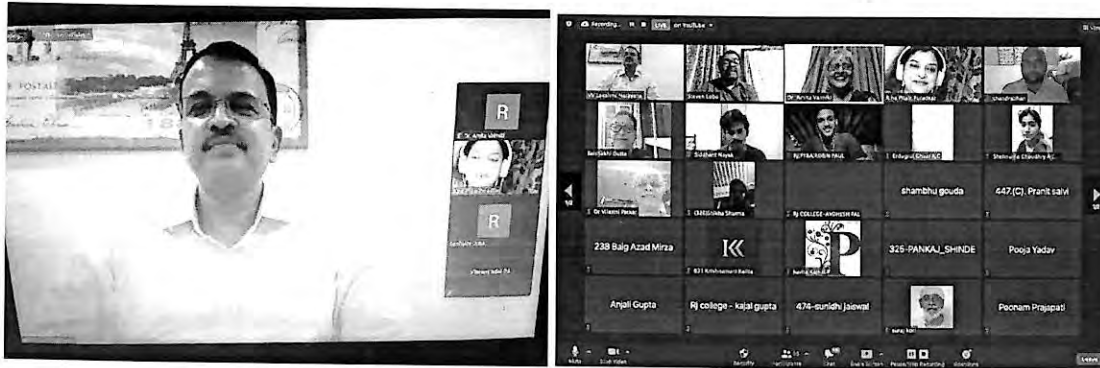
R
R
Recording... LIVE on YouTube
Steven Lobo
Dr. Amita Vaindi
shambhu gouda
447.(C). Pranit salvi
Siddhant Nayak
238 Baig Azad Mirza
325-PANKAJ_SHINDE
Pooja Yadav
Anjali Gupta
Rj college - kajal gupta
474-sunidhi jaiswal
Poonam Prajapati
Mute
Stop Video
Security
Participants
Chat
Share Screen
Reactions
Leave